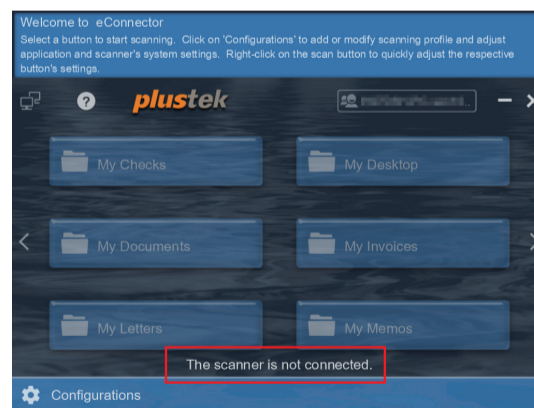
Welcome to eConnector
Select a button to start scanning. Click on 'Configurations' to add or modify scanning profile and adjust application and scanner's system settings. Right-click on the scan button to quickly adjust the respective button's settings.

plustek

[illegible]

My Checks

My Desktop

My Documents

My Invoices

My Letters

My Memos

The scanner is not connected.

Configurations